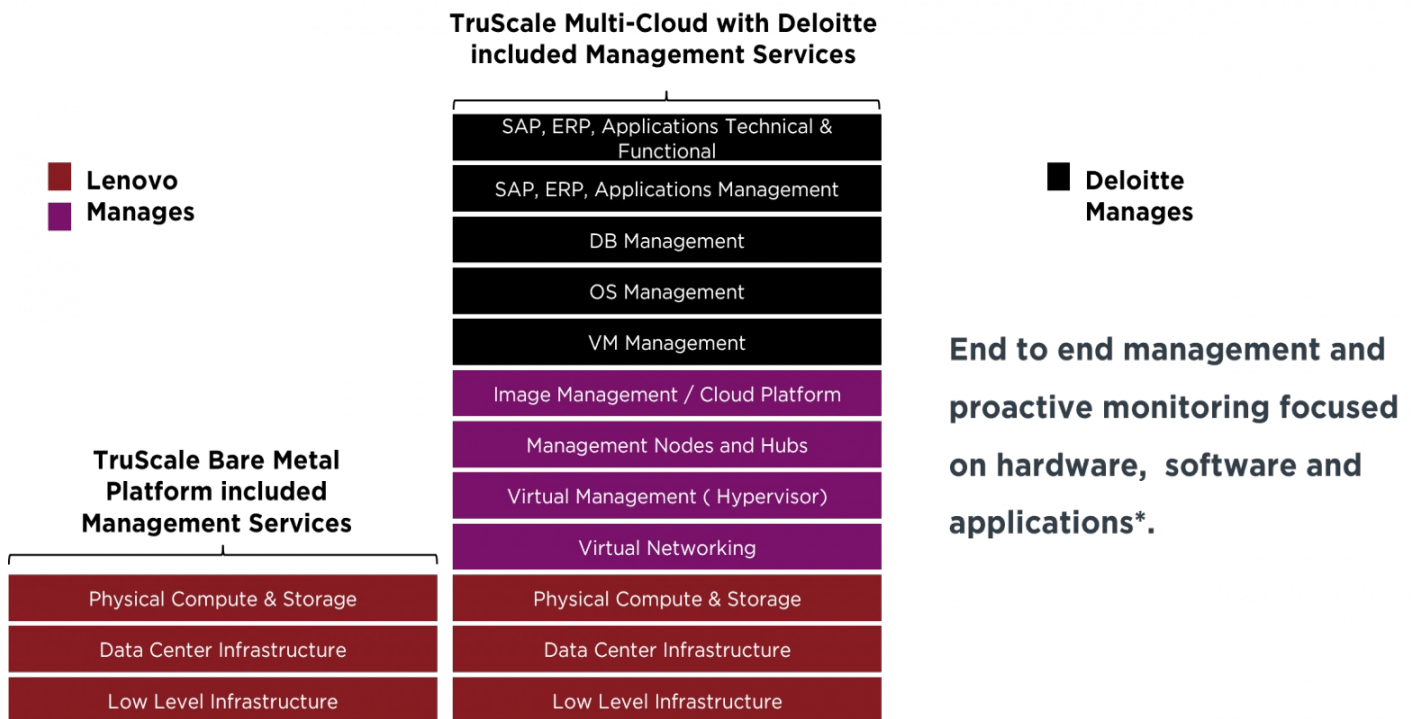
TruScale Multi-Cloud with Deloitte included Management Services

Lenovo Manages

Deloitte Manages

SAP, ERP, Applications Technical & Functional

SAP, ERP, Applications Management

DB Management

OS Management

VM Management

Image Management / Cloud Platform

Management Nodes and Hubs

Virtual Management ( Hypervisor)

Virtual Networking

Physical Compute & Storage

Data Center Infrastructure

Low Level Infrastructure

End to end management and proactive monitoring focused on hardware, software and applications*.

TruScale Bare Metal Platform included Management Services

Physical Compute & Storage

Data Center Infrastructure

Low Level Infrastructure